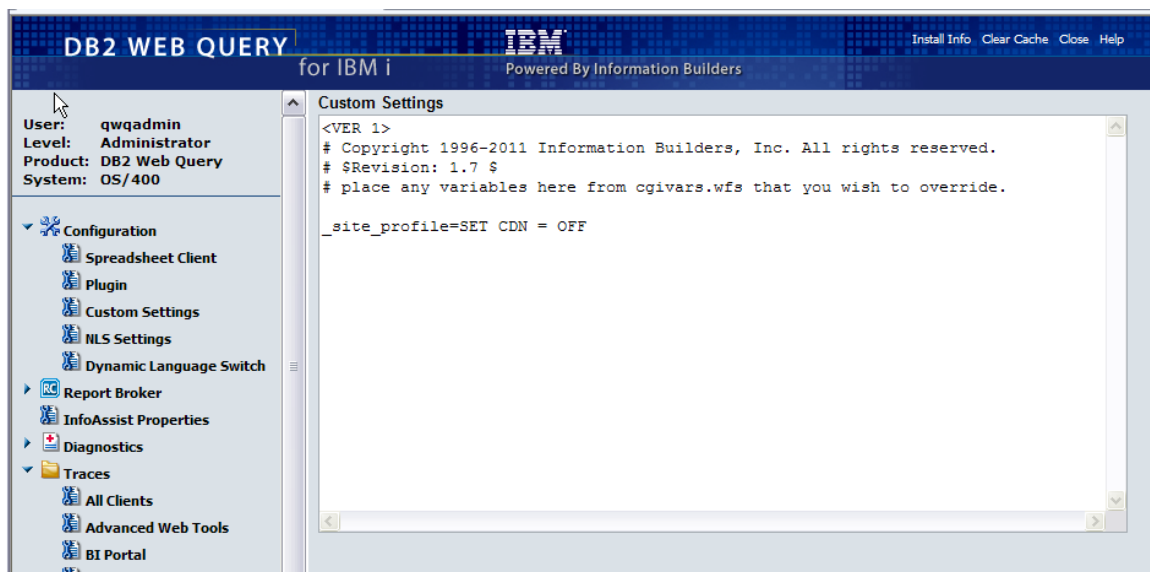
DB2 WEB QUERY
for IBM i
IBM
Powered By Information Builders
Install Info Clear Cache Close Help

User: qwqadmin
Level: Administrator
Product: DB2 Web Query
System: OS/400

Configuration
Spreadsheet Client
Plugin
Custom Settings
NLS Settings
Dynamic Language Switch
Report Broker
InfoAssist Properties
Diagnostics
Traces
All Clients
Advanced Web Tools
BI Portal

Custom Settings
<VER 1>
# Copyright 1996-2011 Information Builders, Inc. All rights reserved.
# $Revision: 1.7 $
# place any variables here from cgivars.wfs that you wish to override.

_site_profile=SET CDN = OFF